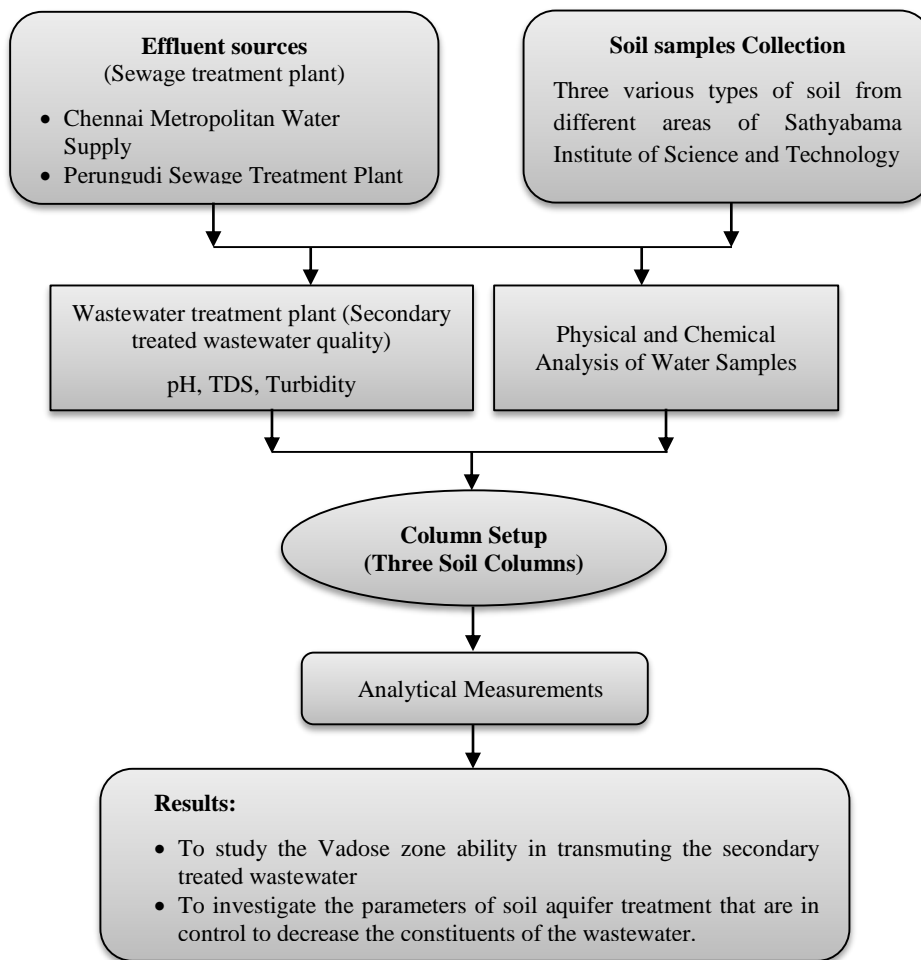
**Effluent sources**
(Sewage treatment plant)

- Chennai Metropolitan Water Supply
- Perungudi Sewage Treatment Plant

**Soil samples Collection**

Three various types of soil from different areas of Sathyabama Institute of Science and Technology

Wastewater treatment plant (Secondary treated wastewater quality)

pH, TDS, Turbidity

Physical and Chemical Analysis of Water Samples

**Column Setup (Three Soil Columns)**

Analytical Measurements

**Results:**

- To study the Vadose zone ability in transmuting the secondary treated wastewater
- To investigate the parameters of soil aquifer treatment that are in control to decrease the constituents of the wastewater.